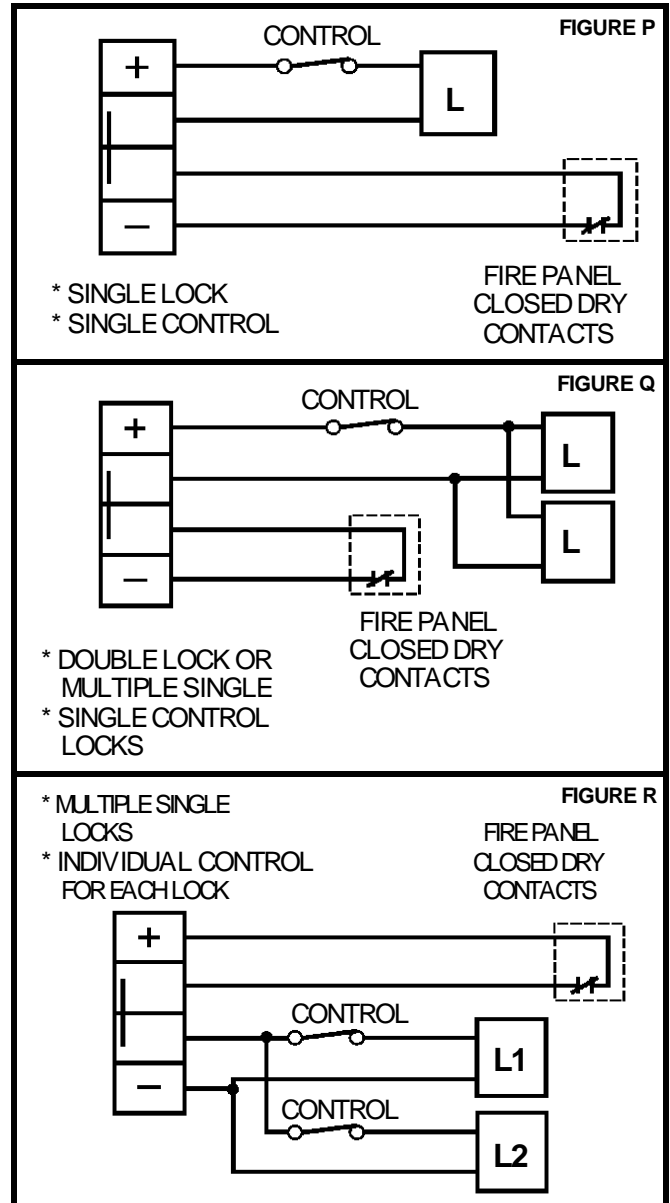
FIGURE P

CONTROL

+

L

–

* SINGLE LOCK
* SINGLE CONTROL

FIRE PANEL
CLOSED DRY
CONTACTS

FIGURE Q

CONTROL

+

L

L

–

FIRE PANEL
CLOSED DRY
CONTACTS

* DOUBLE LOCK OR MULTIPLE SINGLE
* SINGLE CONTROL LOCKS

FIGURE R

* MULTIPLE SINGLE LOCKS
* INDIVIDUAL CONTROL FOR EACH LOCK

FIRE PANEL
CLOSED DRY
CONTACTS

+

CONTROL

L1

–

CONTROL

L2